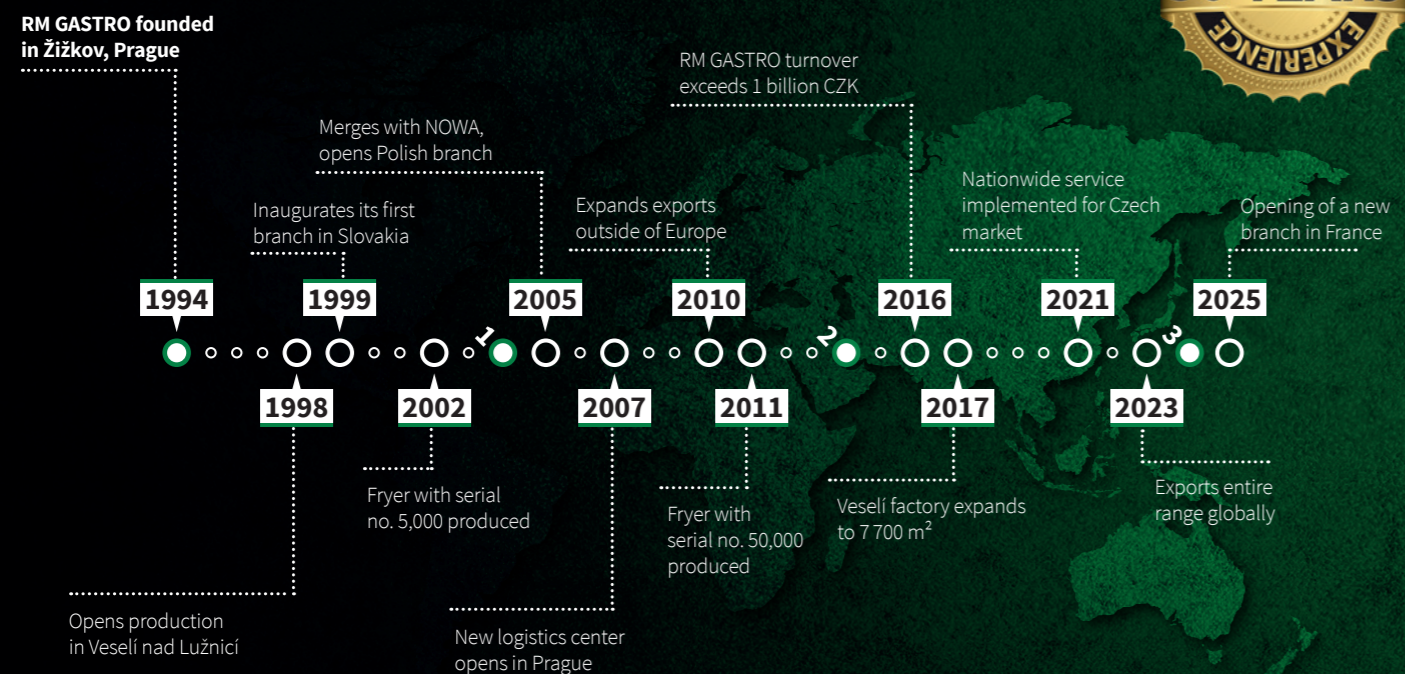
RM GASTRO founded in Žižkov, Prague

1994

Inaugurates its first branch in Slovakia

1999

Merges with NOWA, opens Polish branch

2005

Expands exports outside of Europe

2010

RM GASTRO turnover exceeds 1 billion CZK

2016

Nationwide service implemented for Czech market

2021

Opening of a new branch in France

2025

EXPERIENCE

1

2

3

1998

Opens production in Veselí nad Lužnicí

2002

Fryer with serial no. 5,000 produced

2007

New logistics center opens in Prague

2011

Fryer with serial no. 50,000 produced

2017

Veselí factory expands to 7 700 m$^2$

2023

Exports entire range globally